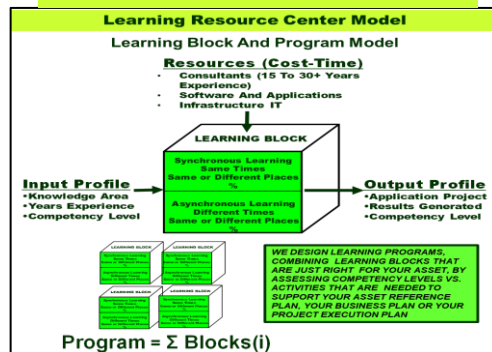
Learning Resource Center Model

Learning Block And Program Model

Resources (Cost-Time)

- Consultants (15 To 30+ Years Experience)
- Software And Applications
- Infrastructure IT

LEARNING BLOCK

Synchronous Learning
Same Times
Same or Different Places
%

Asynchronous Learning
Different Times
Same or Different Places
%

Input Profile
•Knowledge Area
•Years Experience
•Competency Level

Output Profile
•Application Project
•Results Generated
•Competency Level

LEARNING BLOCK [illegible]

LEARNING BLOCK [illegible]

LEARNING BLOCK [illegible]

LEARNING BLOCK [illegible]

WE DESIGN LEARNING PROGRAMS, COMBINING LEARNING BLOCKS THAT ARE JUST RIGHT FOR YOUR ASSET, BY ASSESSING COMPETENCY LEVELS VS. ACTIVITIES THAT ARE NEEDED TO SUPPORT YOUR ASSET REFERENCE PLAN, YOUR BUSINESS PLAN OR YOUR PROJECT EXECUTION PLAN

Program = $\Sigma$ Blocks(i)